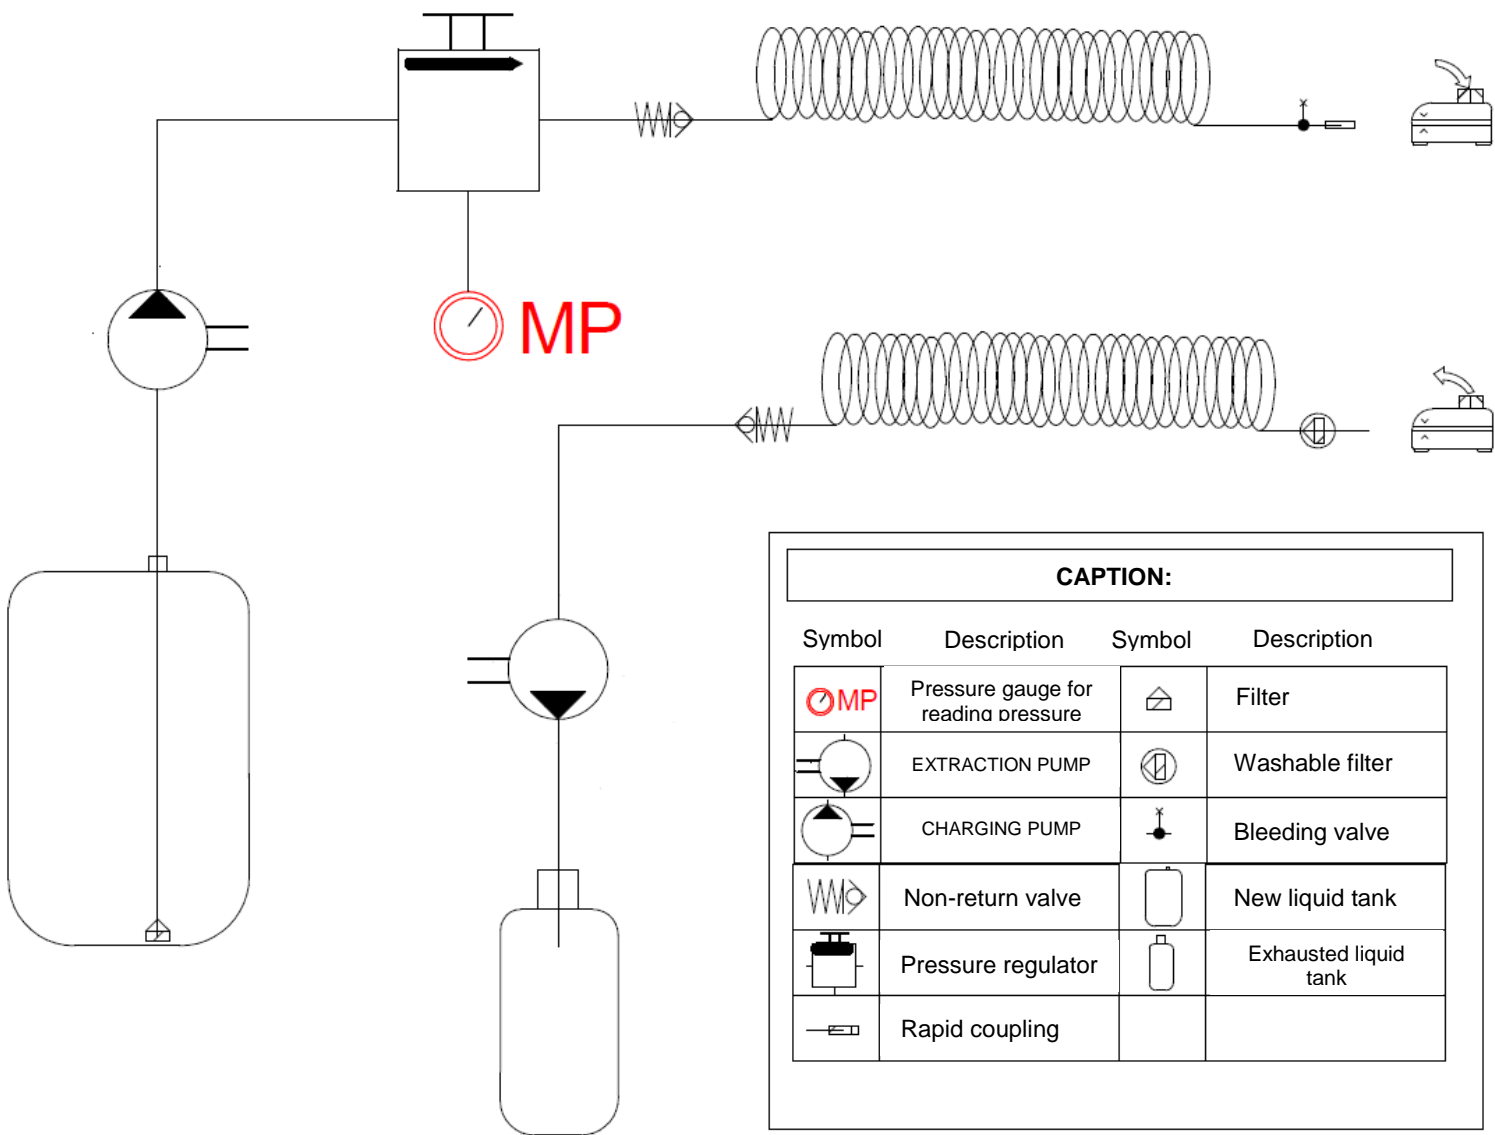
MP

CAPTION:

| Symbol | Description | Symbol | Description |
|---|---|---|---|
| MP | Pressure gauge for reading pressure | | Filter |
| | EXTRACTION PUMP | | Washable filter |
| | CHARGING PUMP | | Bleeding valve |
| | Non-return valve | | New liquid tank |
| | Pressure regulator | | Exhausted liquid tank |
| | Rapid coupling | | |